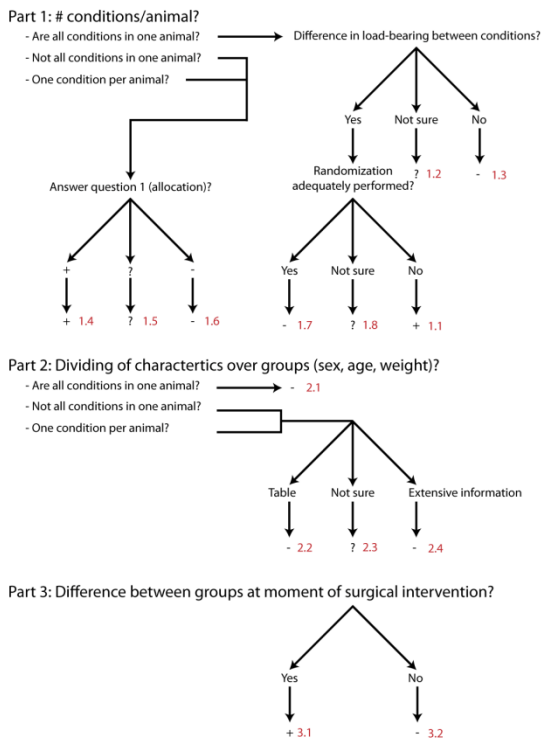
Part 1: # conditions/animal?
- Are all conditions in one animal?
- Not all conditions in one animal?
- One condition per animal?

Difference in load-bearing between conditions?

Yes
Not sure
No

? 1.2
- 1.3

Randomization adequately performed?

Answer question 1 (allocation)?

+
?
-

+ 1.4
? 1.5
- 1.6

Yes
Not sure
No

- 1.7
? 1.8
+ 1.1

Part 2: Dividing of charactertics over groups (sex, age, weight)?
- Are all conditions in one animal?
- Not all conditions in one animal?
- One condition per animal?

- 2.1

Table
Not sure
Extensive information

- 2.2
? 2.3
- 2.4

Part 3: Difference between groups at moment of surgical intervention?

Yes
No

+ 3.1
- 3.2